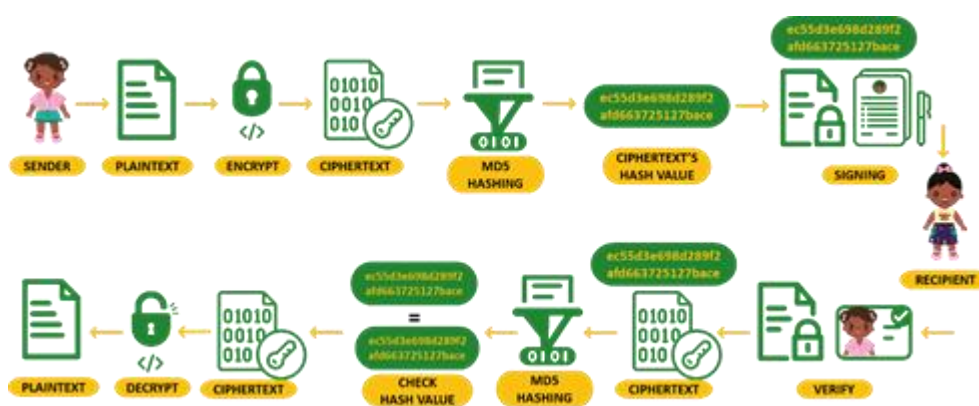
SENDER

PLAINTEXT

</>
ENCRYPT

01010
0010
010
CIPHERTEXT

MD5 HASHING

ec55d3e698d289f2
afd663725127bace
CIPHERTEXT'S HASH VALUE

ec55d3e698d289f2
afd663725127bace
SIGNING

RECIPIENT

VERIFY

ec55d3e698d289f2
afd663725127bace
01010
0010
010
CIPHERTEXT

MD5 HASHING

ec55d3e698d289f2
afd663725127bace
=
ec55d3e698d289f2
afd663725127bace
CHECK HASH VALUE

01010
0010
010
CIPHERTEXT

</>
DECRYPT

PLAINTEXT